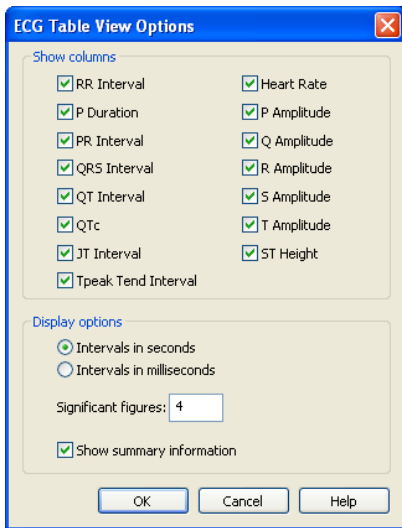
ECG Table View Options

Show columns

RR Interval
P Duration
PR Interval
QRS Interval
QT Interval
QTc
JT Interval
Tpeak Tend Interval

Heart Rate
P Amplitude
Q Amplitude
R Amplitude
S Amplitude
T Amplitude
ST Height

Display options

Intervals in seconds
Intervals in milliseconds

Significant figures: 4

Show summary information

OK
Cancel
Help